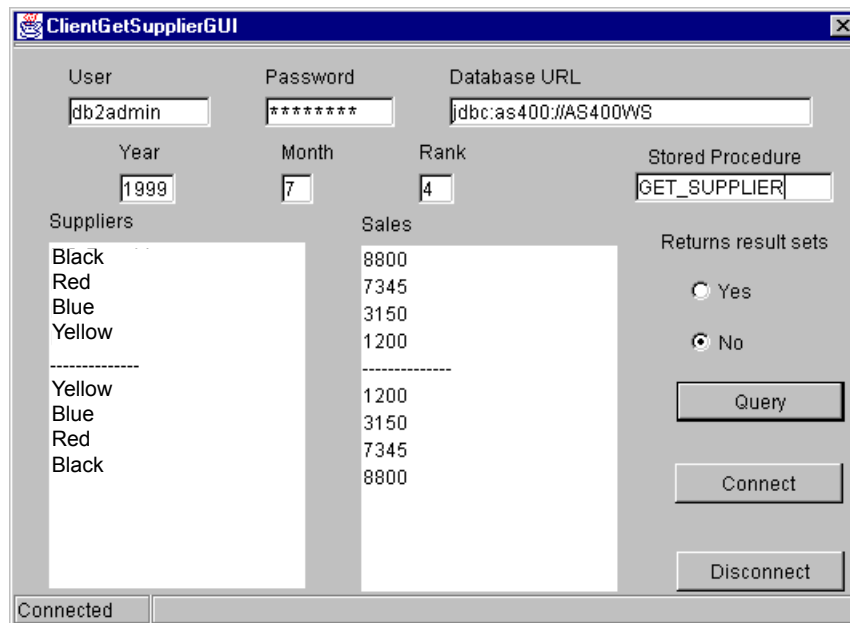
ClientGetSupplierGUI

User
db2admin

Password
********

Database URL
jdbc:as400://AS400WS

Year
1999

Month
7

Rank
4

Stored Procedure
GET_SUPPLIER

Suppliers
Black
Red
Blue
Yellow
--------------
Yellow
Blue
Red
Black

Sales
8800
7345
3150
1200
--------------
1200
3150
7345
8800

Returns result sets
Yes
No

Query

Connect

Disconnect

Connected